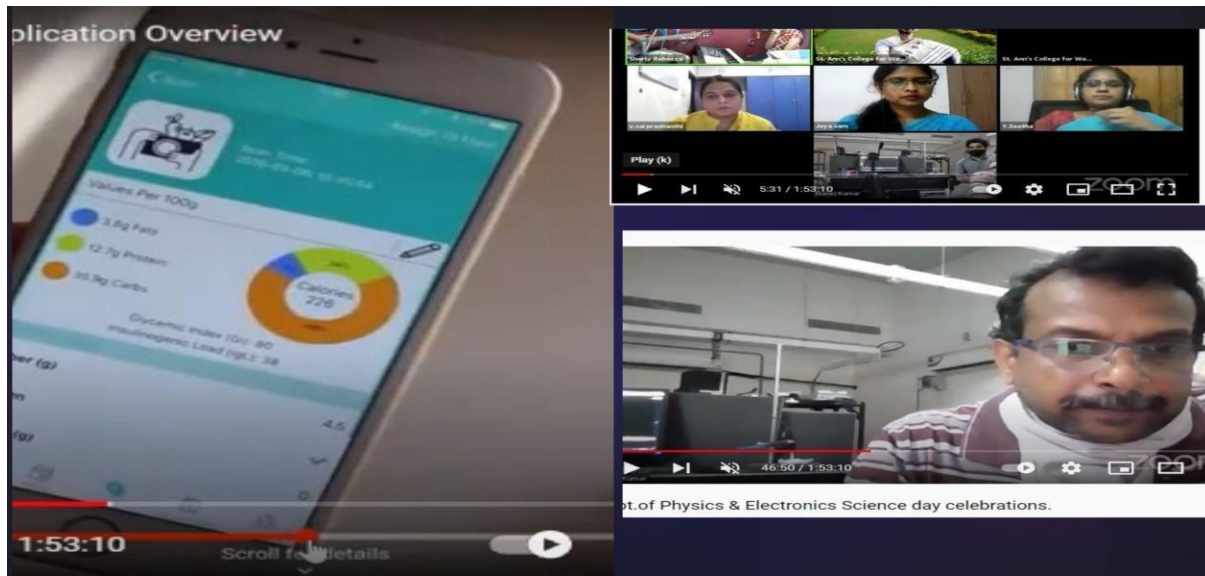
plication Overview

Scan

Assign To Meal

Scan Time:
2016-09-08, 15:25:54

Values Per 100g

3.8g Fats

12.7g Protein

35.9g Carbs

Calories
226

Glycemic Index (GI): 80
Insulinogenic Load (IgL): 38

ber (g)

n

(g)

4.5

1:53:10

Scroll for details

Shirly Rebecca

St. Ann's College for Wo...

St. Ann's College for Wo...

v.sai prashanthi

Jaya kam

Y.Seetha

Play (k)

5:31 / 1:53:10

zoom

46:50 / 1:53:10

zoom

pt.of Physics & Electronics Science day celebrations.